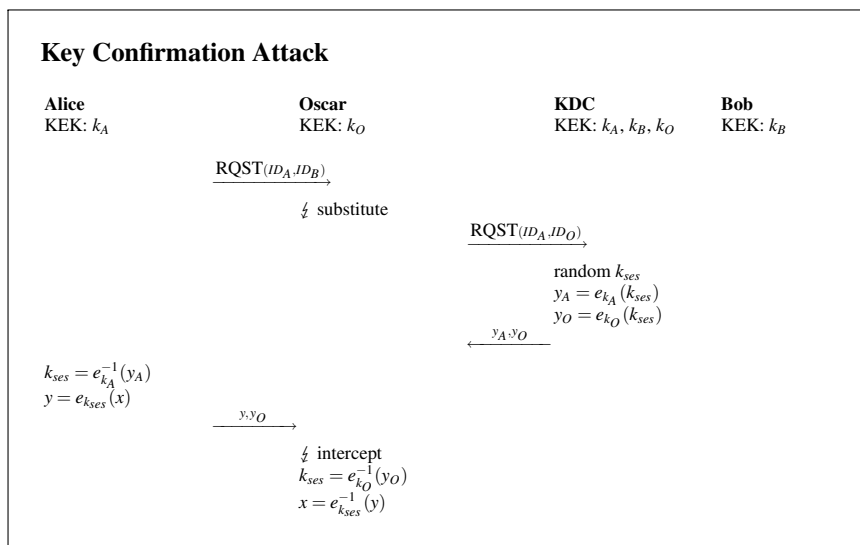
**Key Confirmation Attack**

**Alice**
KEK: $k_A$

**Oscar**
KEK: $k_O$

**KDC**
KEK: $k_A$, $k_B$, $k_O$

**Bob**
KEK: $k_B$

$\xrightarrow{\text{RQST}(ID_A, ID_B)}$

$\lightning$ substitute

$\xrightarrow{\text{RQST}(ID_A, ID_O)}$

random $k_{ses}$
$y_A = e_{k_A}(k_{ses})$
$y_O = e_{k_O}(k_{ses})$

$\xleftarrow{y_A, y_O}$

$k_{ses} = e^{-1}_{k_A}(y_A)$
$y = e_{k_{ses}}(x)$

$\xrightarrow{y, y_O}$

$\lightning$ intercept
$k_{ses} = e^{-1}_{k_O}(y_O)$
$x = e^{-1}_{k_{ses}}(y)$